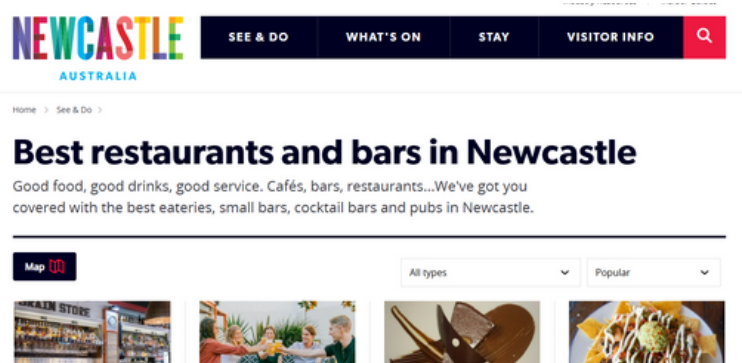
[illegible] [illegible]

NEWCASTLE
AUSTRALIA

SEE & DO
WHAT'S ON
STAY
VISITOR INFO

Home > See & Do >

Best restaurants and bars in Newcastle

Good food, good drinks, good service. Cafés, bars, restaurants...We've got you covered with the best eateries, small bars, cocktail bars and pubs in Newcastle.

Map

All types
Popular

GRAIN STORE